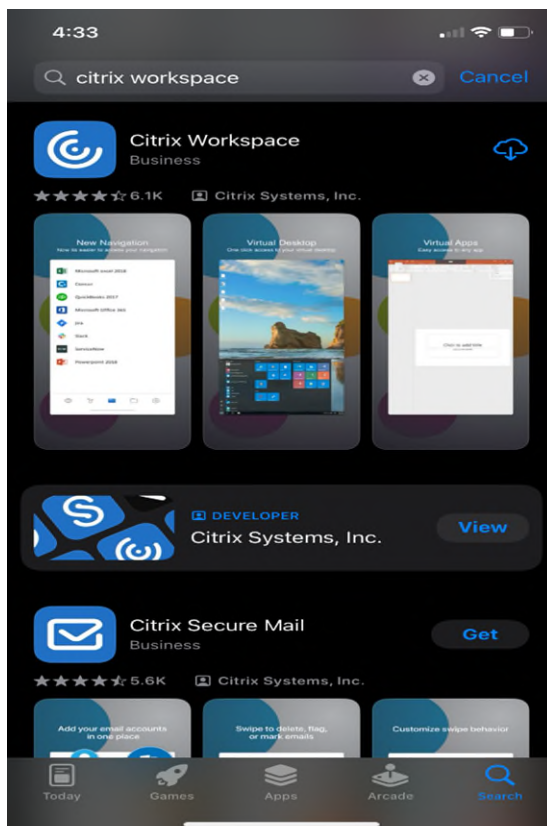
4:33

citrix workspace

Cancel

Citrix Workspace
Business

6.1K

Citrix Systems, Inc.

New Navigation
Now its easier to access your navigation

Microsoft Excel 2016
Citrix
QuickBooks 2017
Microsoft Office 365
Jira
Slack
ServiceNow
Powerpoint 2016

Virtual Desktop
One click access to your virtual desktop

Virtual Apps
Easy access to any app

Click to add title

DEVELOPER
Citrix Systems, Inc.

View

Citrix Secure Mail
Business

Get

5.6K

Citrix Systems, Inc.

Add your email accounts in one place

Swipe to delete, flag, or mark emails

Customize swipe behavior

Today

Games

Apps

Arcade

Search